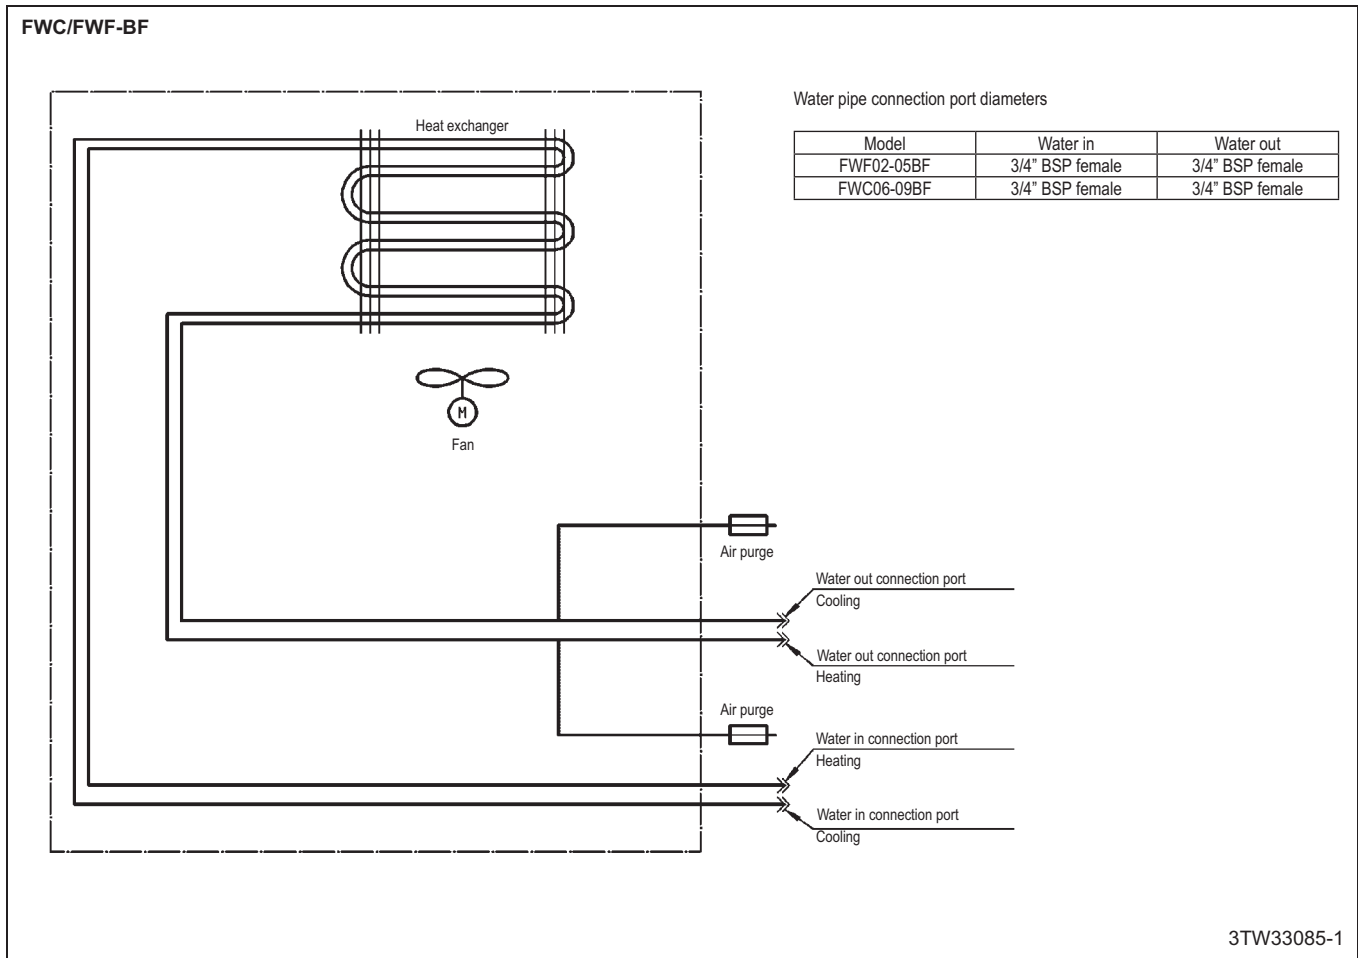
FWC/FWF-BF

Heat exchanger

Water pipe connection port diameters

| Model | Water in | Water out |
|---|---|---|
| FWF02-05BF | 3/4" BSP female | 3/4" BSP female |
| FWC06-09BF | 3/4" BSP female | 3/4" BSP female |

M

Fan

Air purge

Water out connection port
Cooling

Water out connection port
Heating

Air purge

Water in connection port
Heating

Water in connection port
Cooling

3TW33085-1